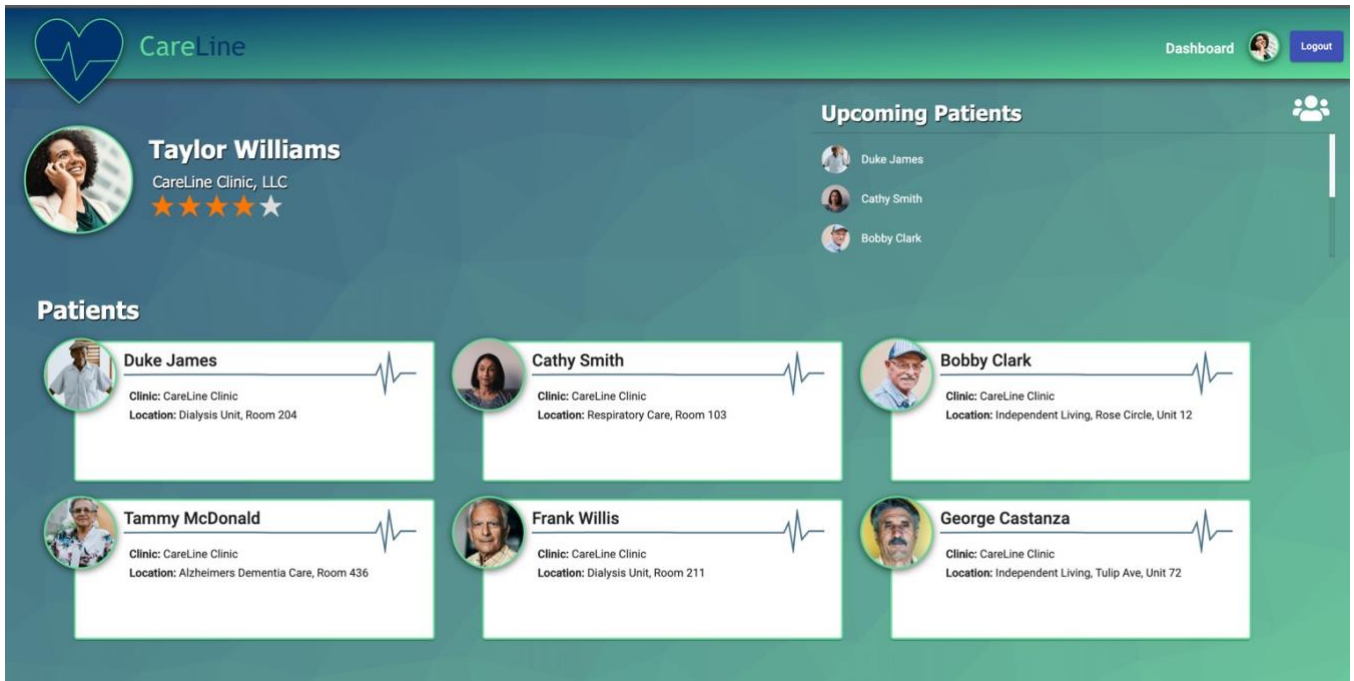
CareLine

Dashboard Logout

Taylor Williams

CareLine Clinic, LLC

★★★★★

Upcoming Patients

Duke James

Cathy Smith

Bobby Clark

Patients

Duke James

**Clinic:** CareLine Clinic

**Location:** Dialysis Unit, Room 204

Cathy Smith

**Clinic:** CareLine Clinic

**Location:** Respiratory Care, Room 103

Bobby Clark

**Clinic:** CareLine Clinic

**Location:** Independent Living, Rose Circle, Unit 12

Tammy McDonald

**Clinic:** CareLine Clinic

**Location:** Alzheimers Dementia Care, Room 436

Frank Willis

**Clinic:** CareLine Clinic

**Location:** Dialysis Unit, Room 211

George Castanza

**Clinic:** CareLine Clinic

**Location:** Independent Living, Tulip Ave, Unit 72